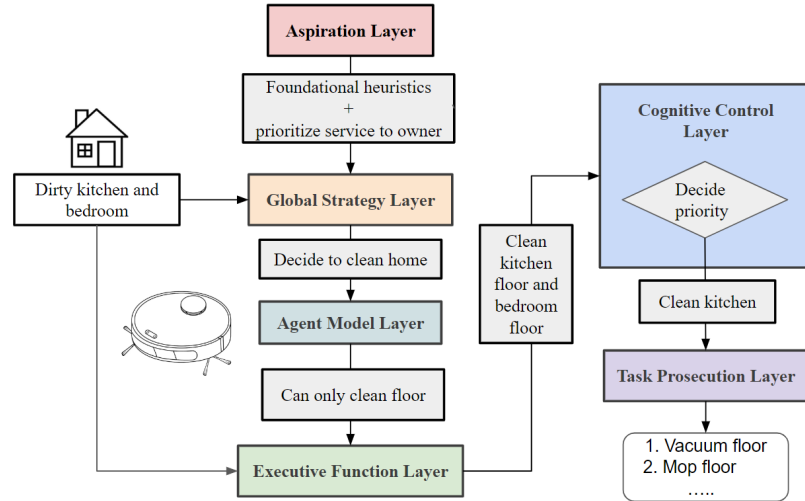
Aspiration Layer

Foundational heuristics + prioritize service to owner

Dirty kitchen and bedroom

Global Strategy Layer

Decide to clean home

Agent Model Layer

Can only clean floor

Executive Function Layer

Clean kitchen floor and bedroom floor

Cognitive Control Layer

Decide priority

Clean kitchen

Task Prosecution Layer

1. Vacuum floor
2. Mop floor
.....